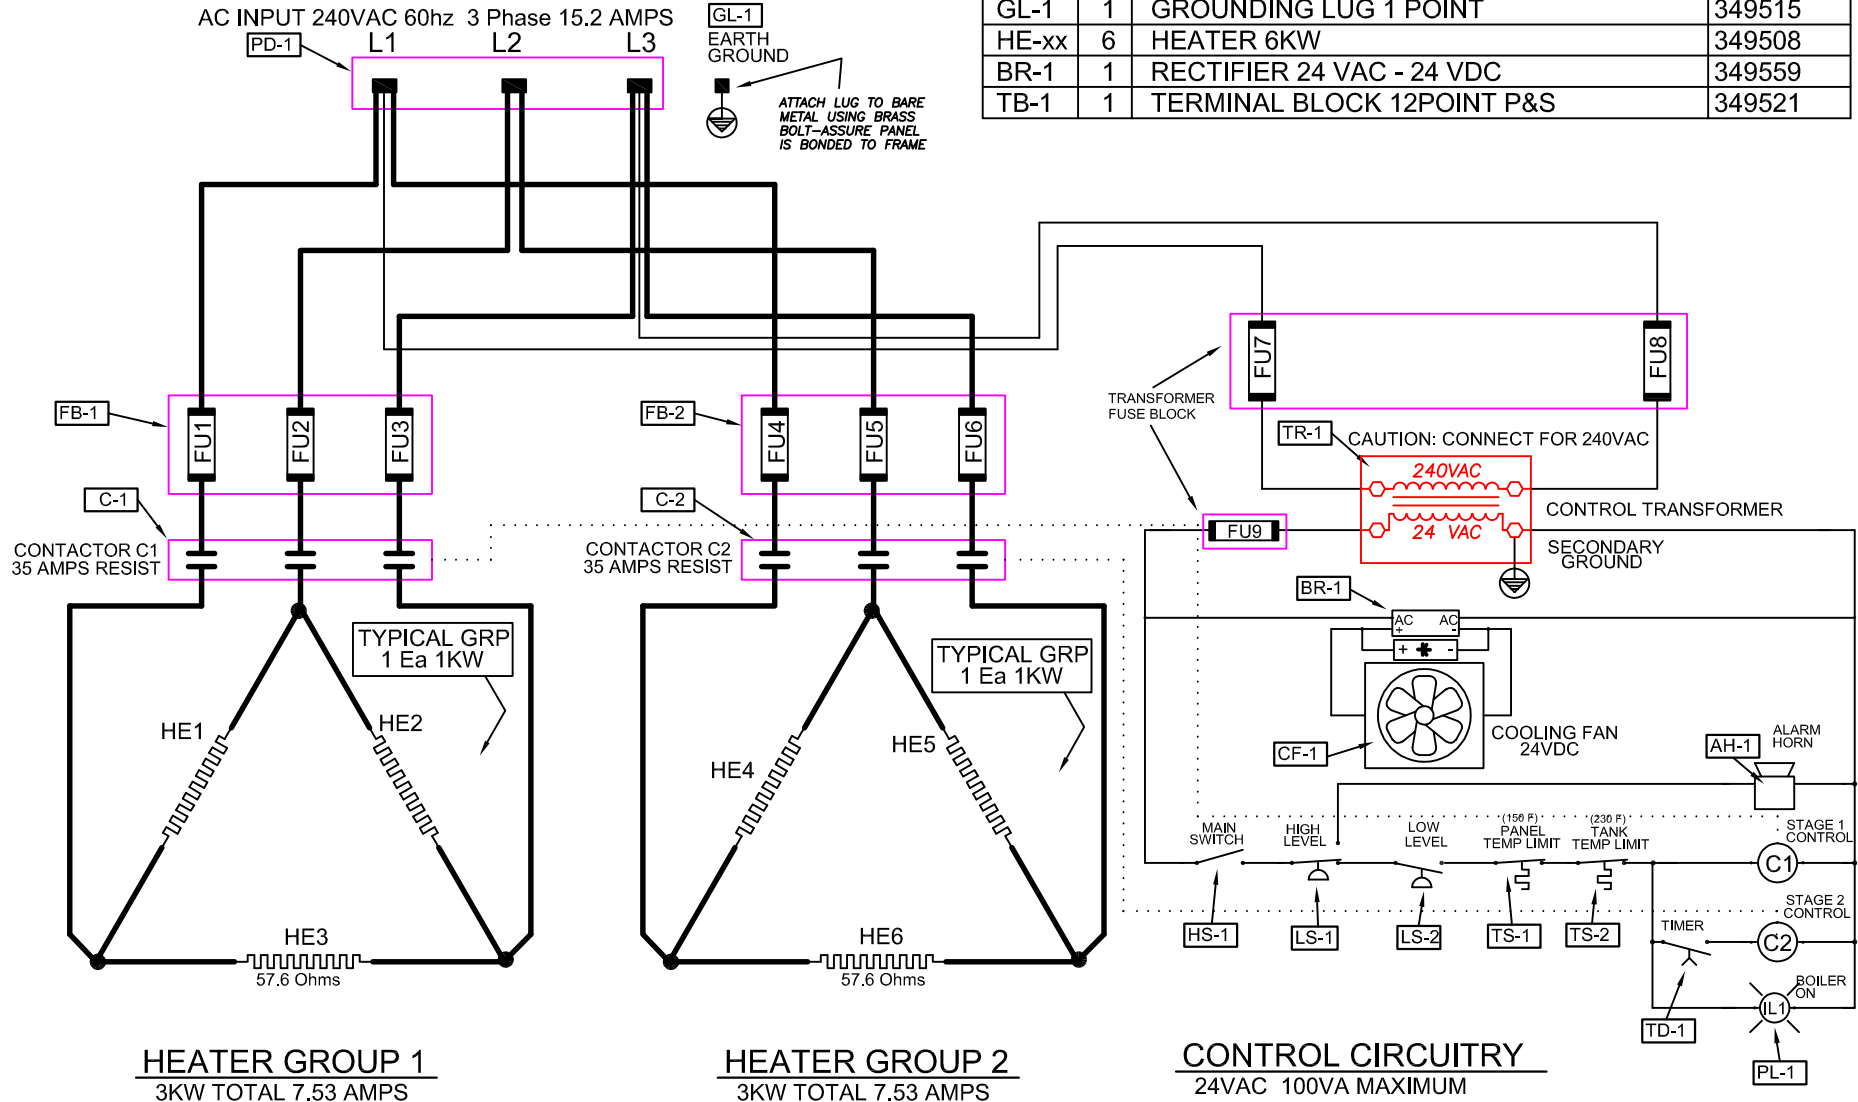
| GL-1 | 1 | GROUNDING LUG 1 POINT | 349515 |
|---|---|---|---|
| HE-xx | 6 | HEATER 6KW | 349508 |
| BR-1 | 1 | RECTIFIER 24 VAC - 24 VDC | 349559 |
| TB-1 | 1 | TERMINAL BLOCK 12POINT P&S | 349521 |

AC INPUT 240VAC 60hz 3 Phase 15.2 AMPS
PD-1
L1 L2 L3
GL-1
EARTH GROUND
ATTACH LUG TO BARE METAL USING BRASS BOLT-ASSURE PANEL IS BONDED TO FRAME

FB-1
FU1 FU2 FU3
C-1
CONTACTOR C1
35 AMPS RESIST
TYPICAL GRP
1 Ea 1KW
HE1 HE2 HE3
57.6 Ohms

FB-2
FU4 FU5 FU6
C-2
CONTACTOR C2
35 AMPS RESIST
TYPICAL GRP
1 Ea 1KW
HE4 HE5 HE6
57.6 Ohms

FU7 FU8
TRANSFORMER FUSE BLOCK
TR-1
CAUTION: CONNECT FOR 240VAC
240VAC
24 VAC
CONTROL TRANSFORMER
FU9
SECONDARY GROUND
BR-1
AC AC
+ -
COOLING FAN
24VDC
CF-1
AH-1
ALARM HORN
MAIN SWITCH
HIGH LEVEL
LOW LEVEL
(150 F) PANEL TEMP LIMIT
(230 F) TANK TEMP LIMIT
STAGE 1 CONTROL
C1
STAGE 2 CONTROL
C2
TIMER
BOILER ON
IL1
HS-1 LS-1 LS-2 TS-1 TS-2
TD-1
PL-1

HEATER GROUP 1
3KW TOTAL 7.53 AMPS

HEATER GROUP 2
3KW TOTAL 7.53 AMPS

CONTROL CIRCUITRY
24VAC 100VA MAXIMUM